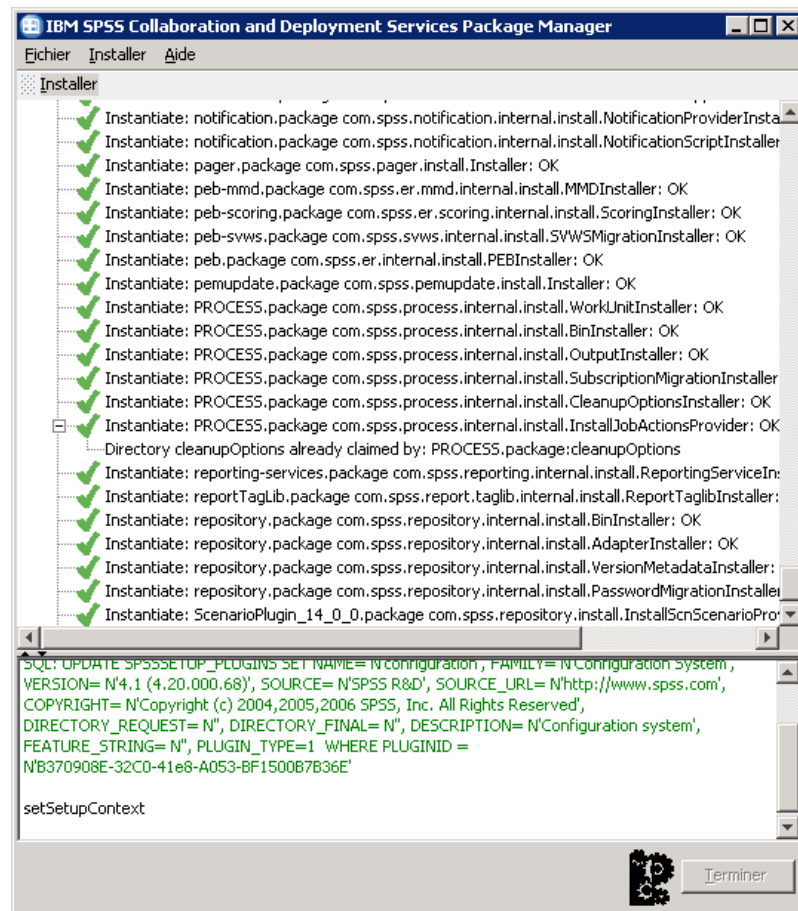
IBM SPSS Collaboration and Deployment Services Package Manager

Fichier Installer Aide

Installer

Instantiate: notification.package com.spss.notification.internal.install.NotificationProviderInsta

Instantiate: notification.package com.spss.notification.internal.install.NotificationScriptInstaller

Instantiate: pager.package com.spss.pager.install.Installer: OK

Instantiate: peb-mmd.package com.spss.er.mmd.internal.install.MMDInstaller: OK

Instantiate: peb-scoring.package com.spss.er.scoring.internal.install.ScoringInstaller: OK

Instantiate: peb-svws.package com.spss.svws.internal.install.SVWSMigrationInstaller: OK

Instantiate: peb.package com.spss.er.internal.install.PEBInstaller: OK

Instantiate: pemupdate.package com.spss.pemupdate.install.Installer: OK

Instantiate: PROCESS.package com.spss.process.internal.install.WorkUnitInstaller: OK

Instantiate: PROCESS.package com.spss.process.internal.install.BinInstaller: OK

Instantiate: PROCESS.package com.spss.process.internal.install.OutputInstaller: OK

Instantiate: PROCESS.package com.spss.process.internal.install.SubscriptionMigrationInstaller

Instantiate: PROCESS.package com.spss.process.internal.install.CleanupOptionsInstaller: OK

Instantiate: PROCESS.package com.spss.process.internal.install.InstallJobActionsProvider: OK

Directory cleanupOptions already claimed by: PROCESS.package:cleanupOptions

Instantiate: reporting-services.package com.spss.reporting.internal.install.ReportingServiceIn

Instantiate: reportTagLib.package com.spss.report.taglib.internal.install.ReportTaglibInstaller:

Instantiate: repository.package com.spss.repository.internal.install.BinInstaller: OK

Instantiate: repository.package com.spss.repository.internal.install.AdapterInstaller: OK

Instantiate: repository.package com.spss.repository.internal.install.VersionMetadataInstaller:

Instantiate: repository.package com.spss.repository.internal.install.PasswordMigrationInstaller

Instantiate: ScenarioPlugin_14_0_0.package com.spss.repository.install.InstallScnScenarioPro

SQL: UPDATE SPSSSETUP_PLUGINS SET NAME= N'configuration', FAMILY= N'Configuration System', VERSION= N'4.1 (4.20.000.68)', SOURCE= N'SPSS R&D', SOURCE_URL= N'http://www.spss.com', COPYRIGHT= N'Copyright (c) 2004,2005,2006 SPSS, Inc. All Rights Reserved', DIRECTORY_REQUEST= N'', DIRECTORY_FINAL= N'', DESCRIPTION= N'Configuration system', FEATURE_STRING= N'', PLUGIN_TYPE=1 WHERE PLUGINID = N'B370908E-32C0-41e8-A053-BF1500B7B36E'

setSetupContext

Terminer